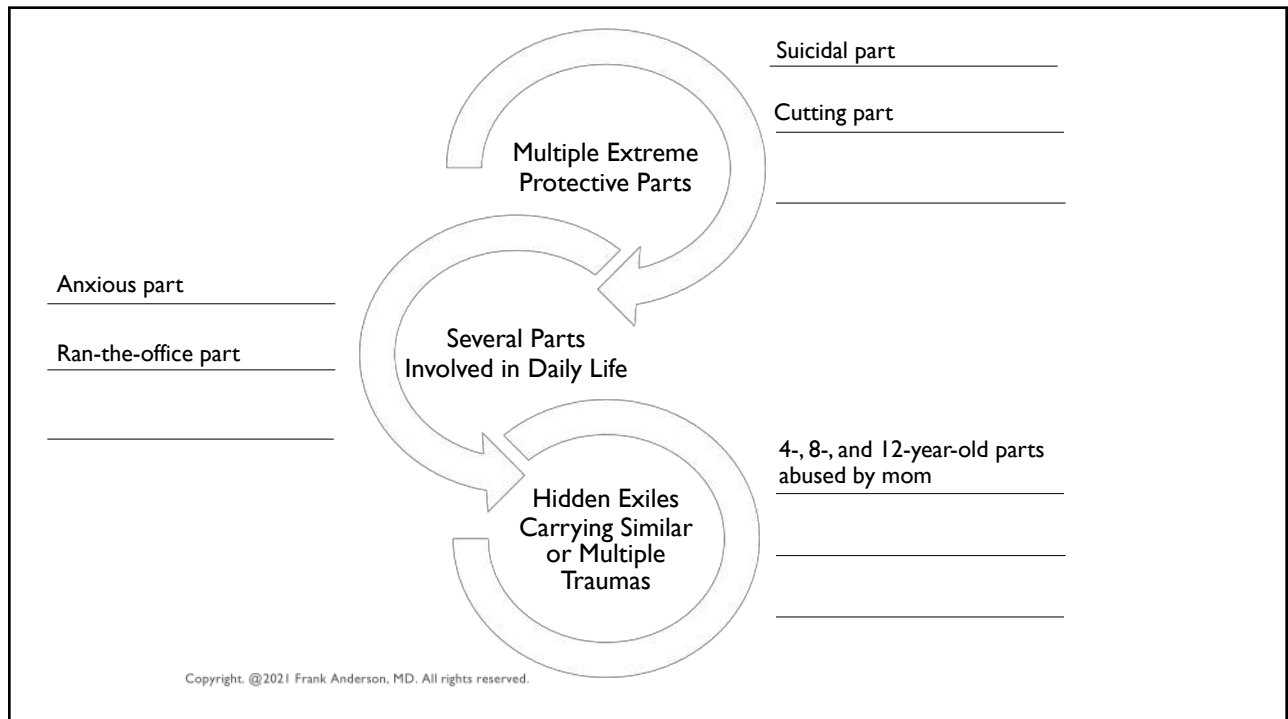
Multiple Extreme Protective Parts

Suicidal part

Cutting part

Anxious part

Ran-the-office part

Several Parts Involved in Daily Life

Hidden Exiles Carrying Similar or Multiple Traumas

4-, 8-, and 12-year-old parts abused by mom

Copyright. @2021 Frank Anderson, MD. All rights reserved.